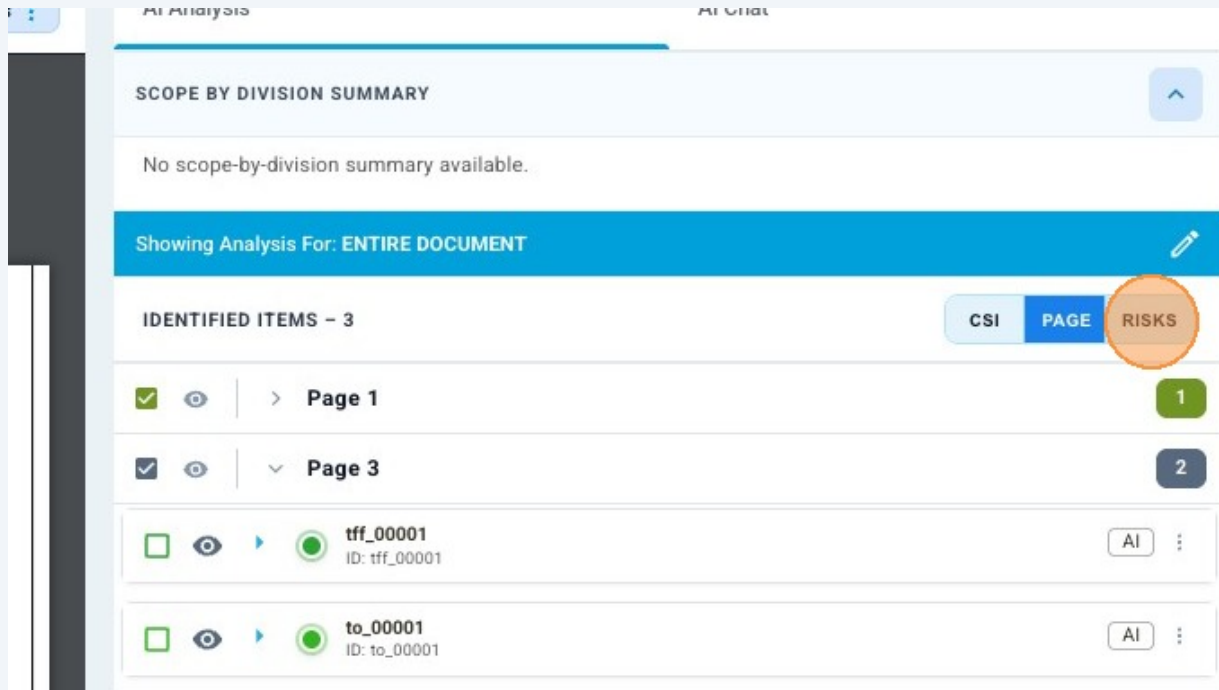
AI Analysis

AI Chat

SCOPE BY DIVISION SUMMARY

No scope-by-division summary available.

Showing Analysis For: ENTIRE DOCUMENT

IDENTIFIED ITEMS – 3

CSI PAGE RISKS

Page 1 1

Page 3 2

tff_00001
ID: tff_00001
AI

to_00001
ID: to_00001
AI